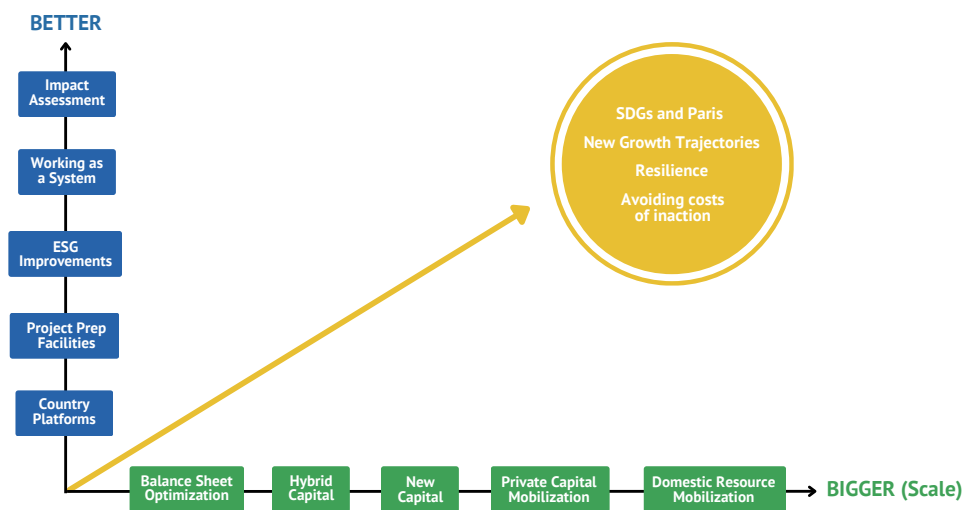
BETTER

Impact Assessment

Working as a System

ESG Improvements

Project Prep Facilities

Country Platforms

SDGs and Paris

New Growth Trajectories

Resilience

Avoiding costs of inaction

Balance Sheet Optimization

Hybrid Capital

New Capital

Private Capital Mobilization

Domestic Resource Mobilization

BIGGER (Scale)